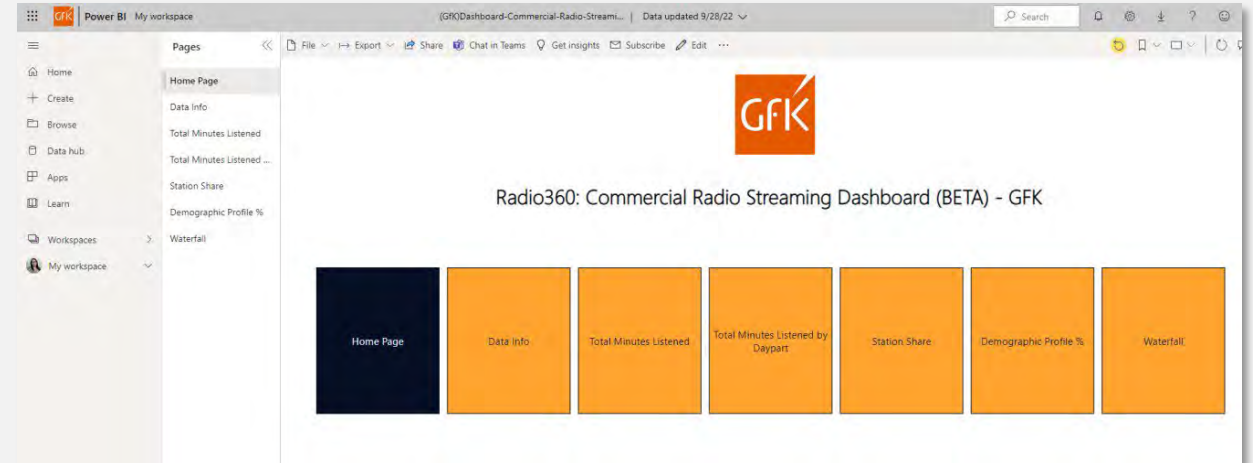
GfK Power BI My workspace

(GfK)Dashboard-Commercial-Radio-Streami... | Data updated 9/28/22

Search

Home
Create
Browse
Data hub
Apps
Learn
Workspaces
My workspace

Pages

Home Page
Data Info
Total Minutes Listened
Total Minutes Listened ...
Station Share
Demographic Profile %
Waterfall

File Export Share Chat in Teams Get insights Subscribe Edit ···

GfK

Radio360: Commercial Radio Streaming Dashboard (BETA) - GFK

Home Page

Data Info

Total Minutes Listened

Total Minutes Listened by Daypart

Station Share

Demographic Profile %

Waterfall